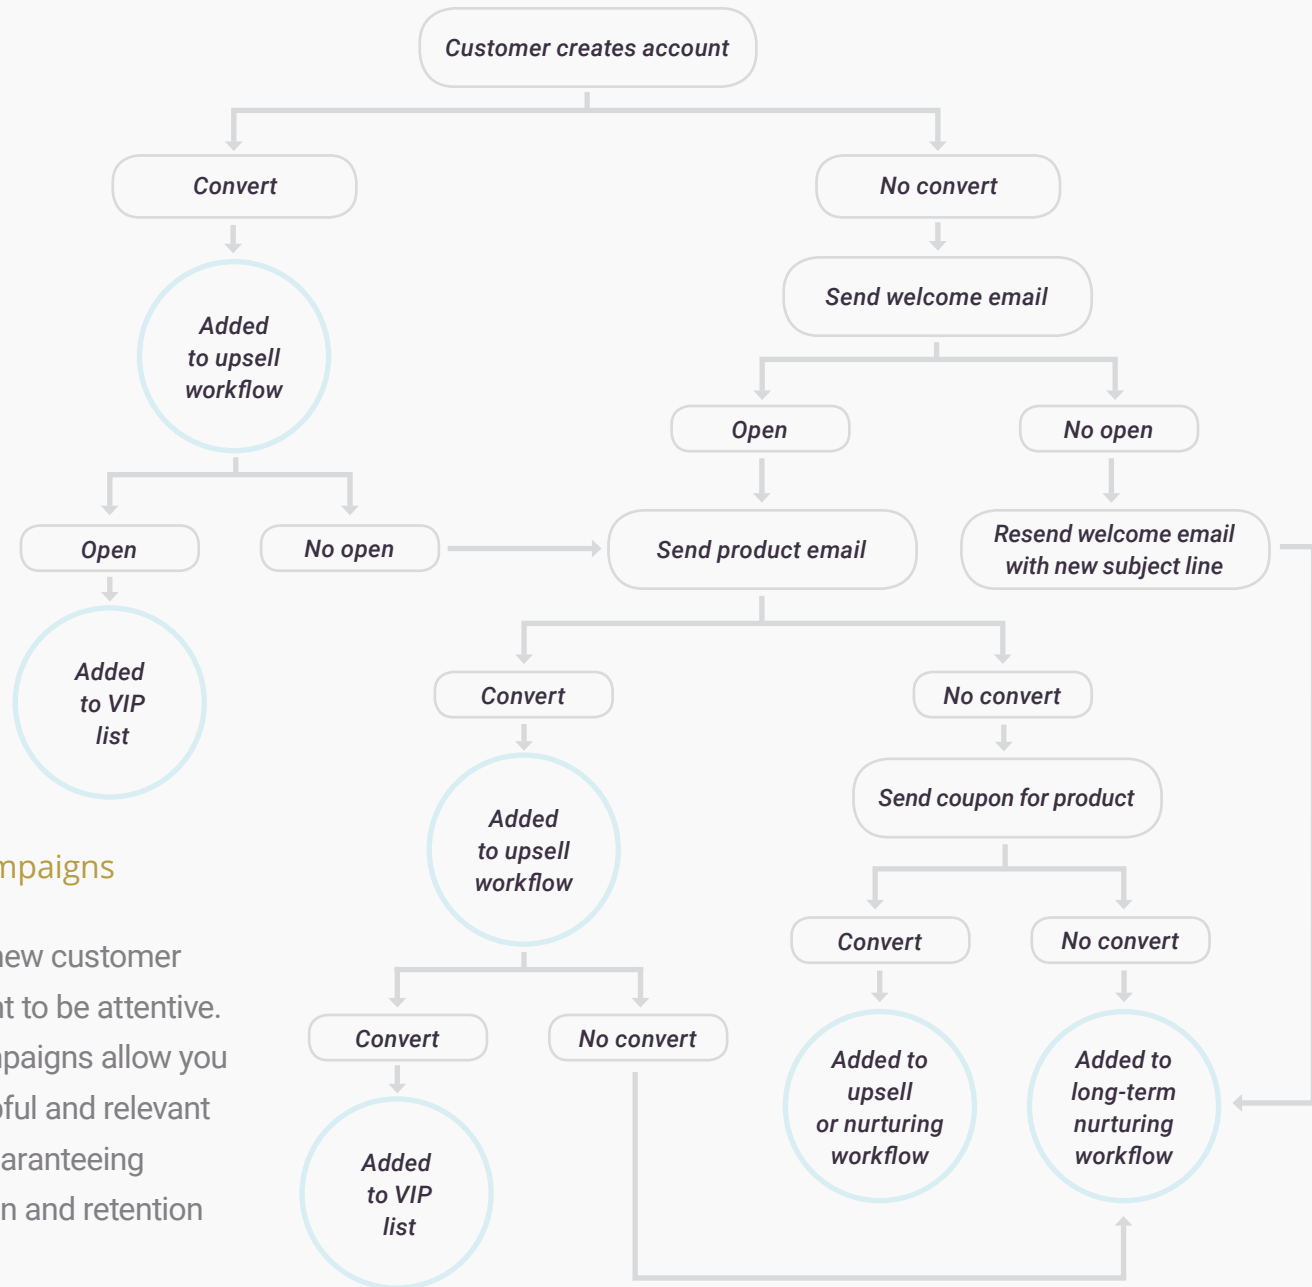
Customer creates account

Convert

No convert

Added to upsell workflow

Send welcome email

Open

No open

Open

No open

Send product email

Resend welcome email with new subject line

Added to VIP list

Convert

No convert

Added to upsell workflow

Send coupon for product

mpaigns

ew customer
t to be attentive.
paigns allow you
ful and relevant
aranteeing
n and retention

Convert

No convert

Convert

No convert

Added to VIP list

Added to upsell or nurturing workflow

Added to long-term nurturing workflow